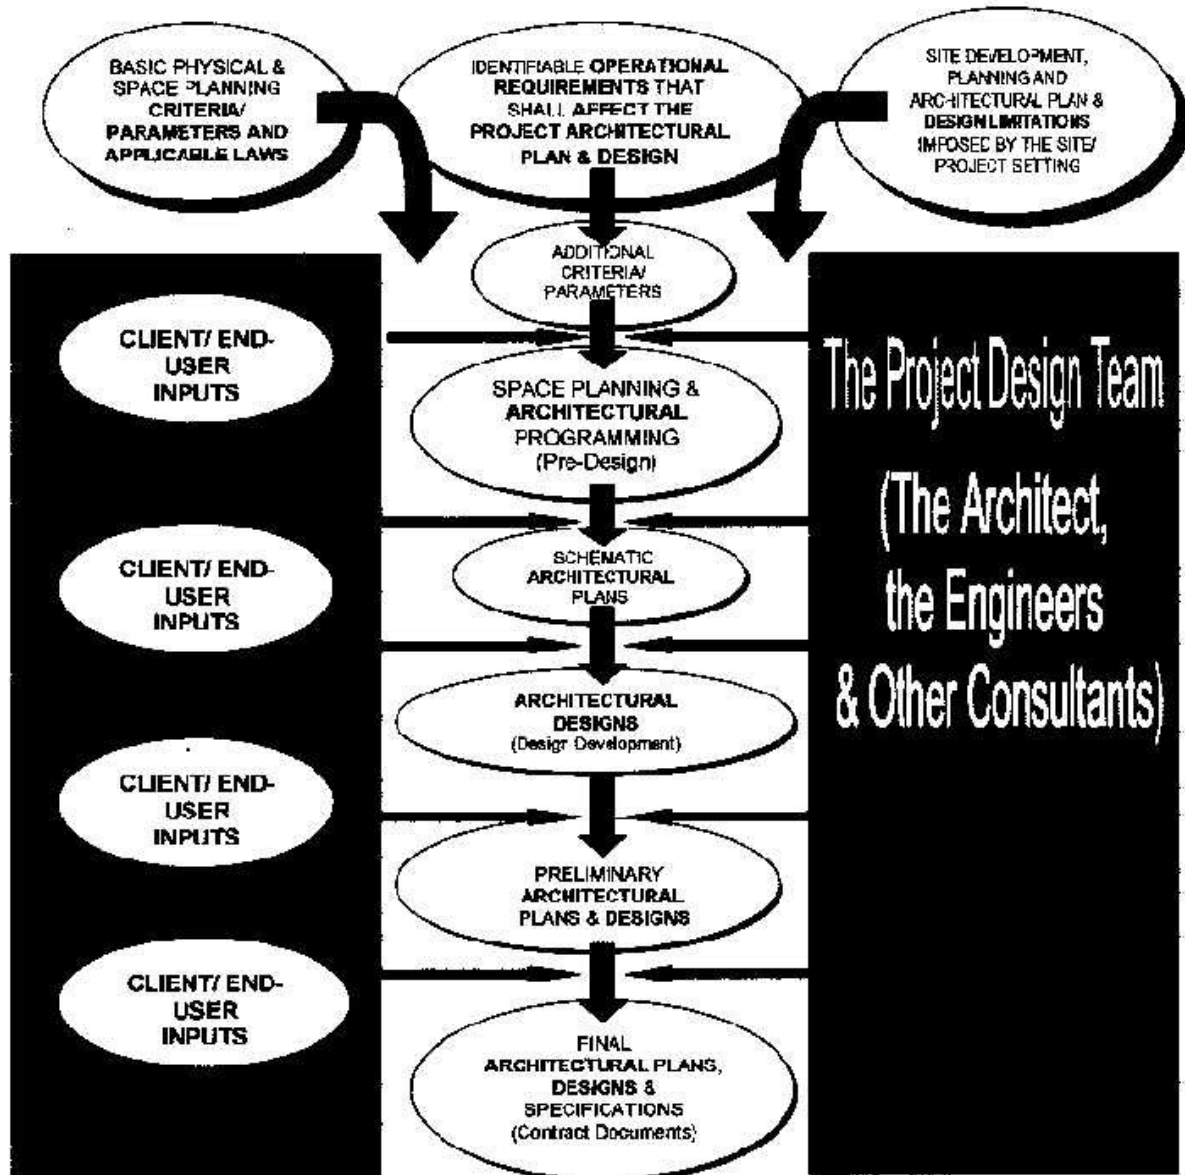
BASIC PHYSICAL & SPACE PLANNING CRITERIA/ PARAMETERS AND APPLICABLE LAWS

IDENTIFIABLE OPERATIONAL REQUIREMENTS THAT SHALL AFFECT THE PROJECT ARCHITECTURAL PLAN & DESIGN

SITE DEVELOPMENT, PLANNING AND ARCHITECTURAL PLAN & DESIGN LIMITATIONS IMPOSED BY THE SITE/ PROJECT SETTING

ADDITIONAL CRITERIA/ PARAMETERS

CLIENT/ END-USER INPUTS

The Project Design Team (The Architect, the Engineers & Other Consultants)

SPACE PLANNING & ARCHITECTURAL PROGRAMMING (Pre-Design)

CLIENT/ END-USER INPUTS

SCHEMATIC ARCHITECTURAL PLANS

ARCHITECTURAL DESIGNS (Design Development)

CLIENT/ END-USER INPUTS

PRELIMINARY ARCHITECTURAL PLANS & DESIGNS

CLIENT/ END-USER INPUTS

FINAL ARCHITECTURAL PLANS, DESIGNS & SPECIFICATIONS (Contract Documents)